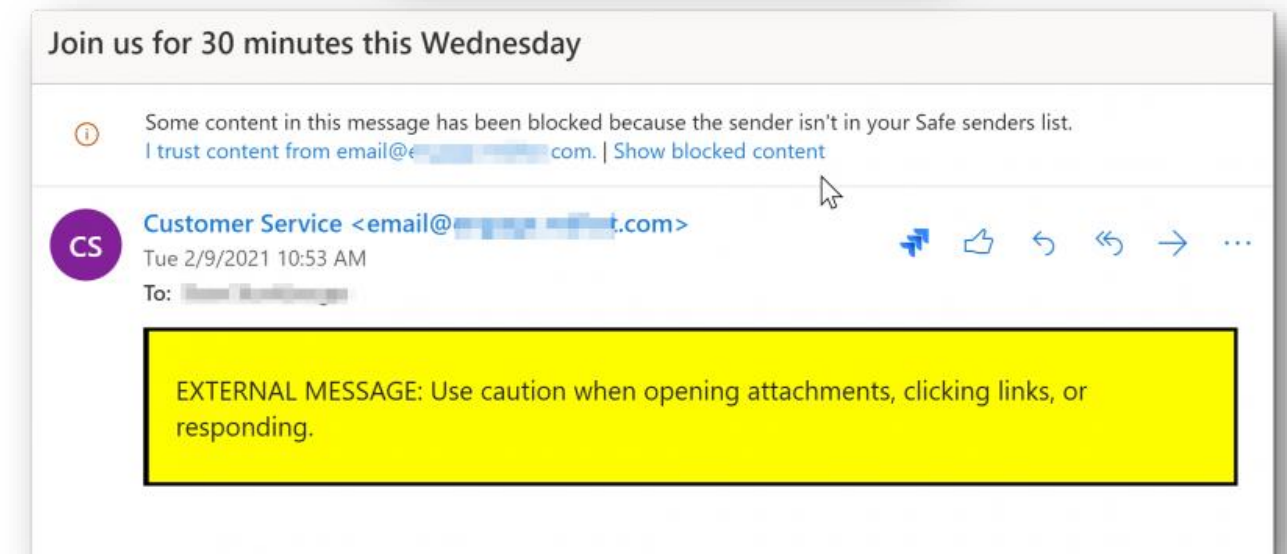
Join us for 30 minutes this Wednesday

Some content in this message has been blocked because the sender isn't in your Safe senders list.
I trust content from email@e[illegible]com. | Show blocked content

CS

Customer Service <email@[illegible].com>
Tue 2/9/2021 10:53 AM
To: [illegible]

EXTERNAL MESSAGE: Use caution when opening attachments, clicking links, or responding.